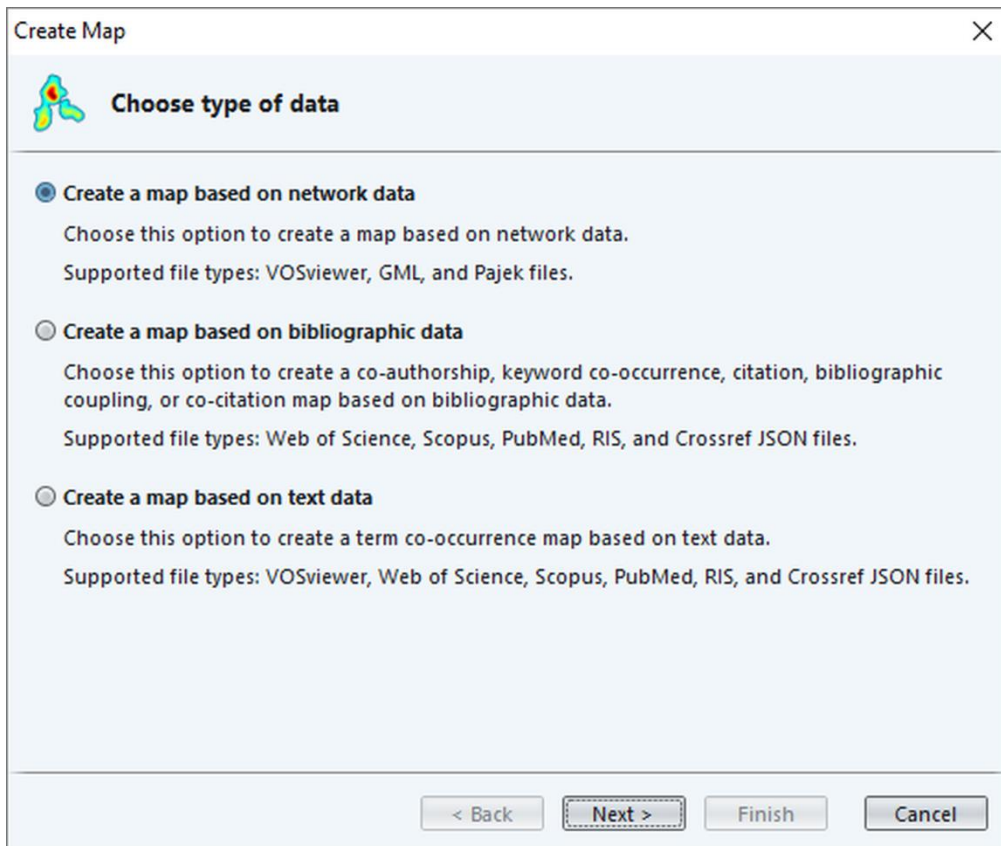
Create Map

×

Choose type of data

Create a map based on network data

Choose this option to create a map based on network data.

Supported file types: VOSviewer, GML, and Pajek files.

Create a map based on bibliographic data

Choose this option to create a co-authorship, keyword co-occurrence, citation, bibliographic coupling, or co-citation map based on bibliographic data.

Supported file types: Web of Science, Scopus, PubMed, RIS, and Crossref JSON files.

Create a map based on text data

Choose this option to create a term co-occurrence map based on text data.

Supported file types: VOSviewer, Web of Science, Scopus, PubMed, RIS, and Crossref JSON files.

< Back  Next >  Finish  Cancel